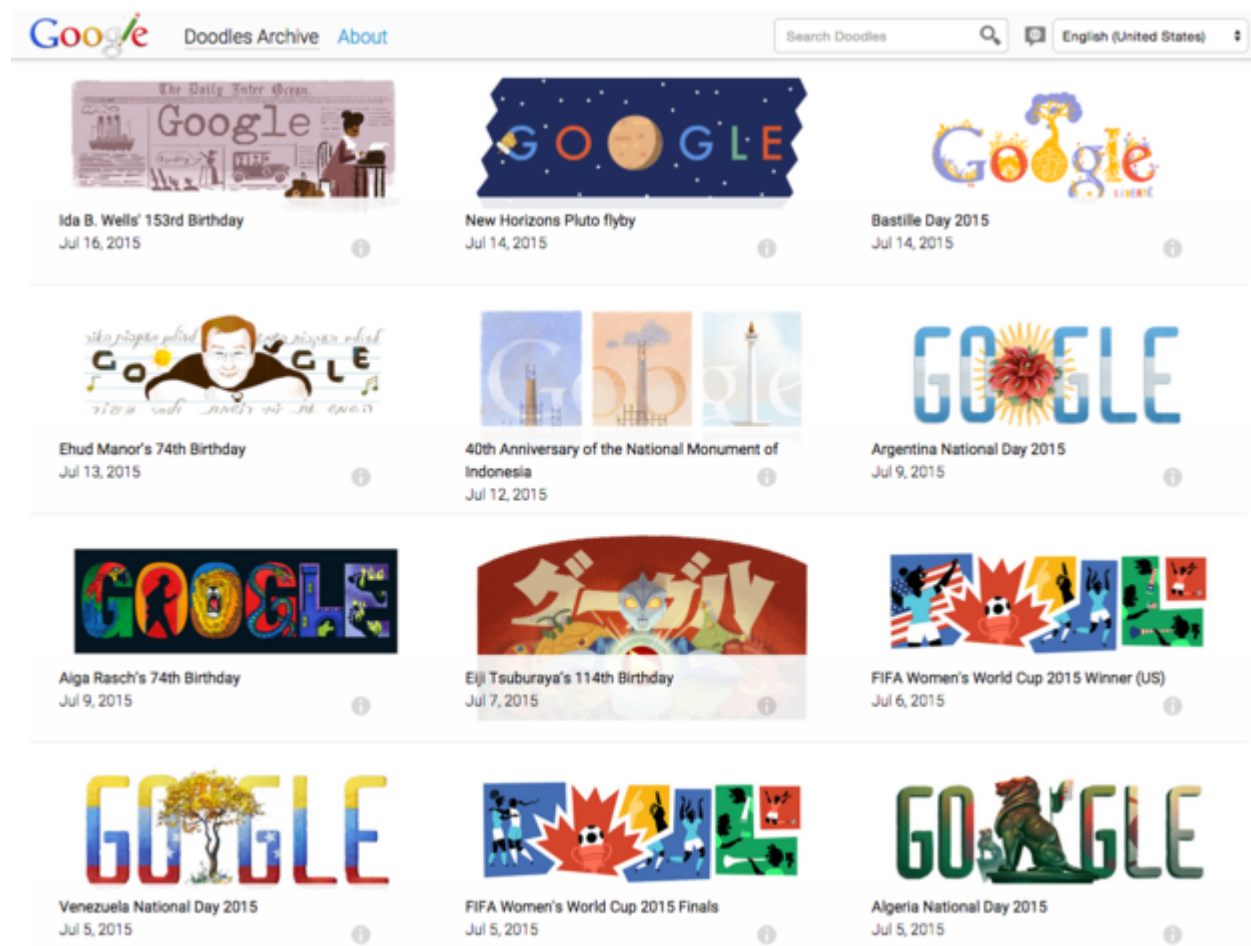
Google Doodles Archive About

Search Doodles

English (United States)

The Daily Inter Ocean. Google

Ida B. Wells' 153rd Birthday
Jul 16, 2015

GOOGLE

New Horizons Pluto flyby
Jul 14, 2015

Google
LIBERTÉ

Bastille Day 2015
Jul 14, 2015

GOOGLE

Ehud Manor's 74th Birthday
Jul 13, 2015

Google

40th Anniversary of the National Monument of Indonesia
Jul 12, 2015

GOOGLE

Argentina National Day 2015
Jul 9, 2015

GOOGLE

Aiga Rasch's 74th Birthday
Jul 9, 2015

グーグル

Eiji Tsuburaya's 114th Birthday
Jul 7, 2015

FIFA Women's World Cup 2015 Winner (US)
Jul 6, 2015

GOOGLE

Venezuela National Day 2015
Jul 5, 2015

FIFA Women's World Cup 2015 Finals
Jul 5, 2015

GOOGLE

Algeria National Day 2015
Jul 5, 2015